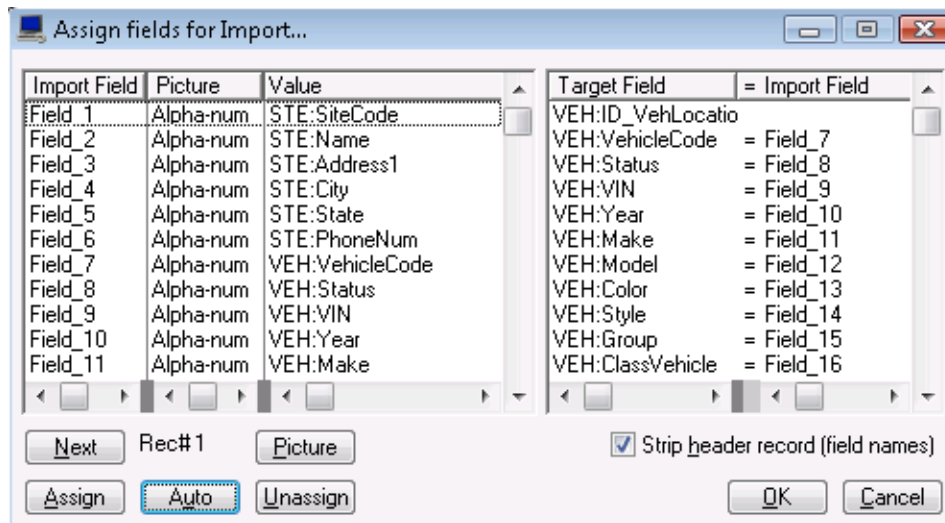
Assign fields for Import...

| Import Field | Picture | Value |
|---|---|---|
| Field_1 | Alpha-num | STE:SiteCode |
| Field_2 | Alpha-num | STE:Name |
| Field_3 | Alpha-num | STE:Address1 |
| Field_4 | Alpha-num | STE:City |
| Field_5 | Alpha-num | STE:State |
| Field_6 | Alpha-num | STE:PhoneNum |
| Field_7 | Alpha-num | VEH:VehicleCode |
| Field_8 | Alpha-num | VEH:Status |
| Field_9 | Alpha-num | VEH:VIN |
| Field_10 | Alpha-num | VEH:Year |
| Field_11 | Alpha-num | VEH:Make |

| Target Field | = Import Field |
|---|---|
| VEH:ID_VehLocatio | |
| VEH:VehicleCode | = Field_7 |
| VEH:Status | = Field_8 |
| VEH:VIN | = Field_9 |
| VEH:Year | = Field_10 |
| VEH:Make | = Field_11 |
| VEH:Model | = Field_12 |
| VEH:Color | = Field_13 |
| VEH:Style | = Field_14 |
| VEH:Group | = Field_15 |
| VEH:ClassVehicle | = Field_16 |

Next Rec#1 Picture

Strip header record (field names)

Assign Auto Unassign

OK Cancel